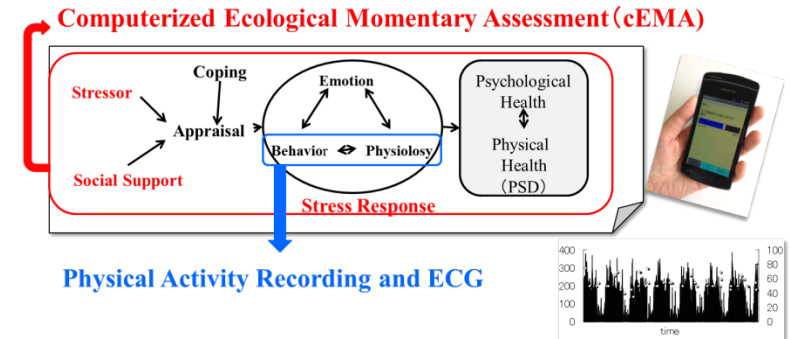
Computerized Ecological Momentary Assessment（cEMA）

Coping

Stressor

Appraisal

Social Support

Emotion

Behavior

Physiology

Stress Response

Psychological Health

Physical Health （PSD）

Physical Activity Recording and ECG

400
300
200
100
0

100
80
60
40
20
0

time